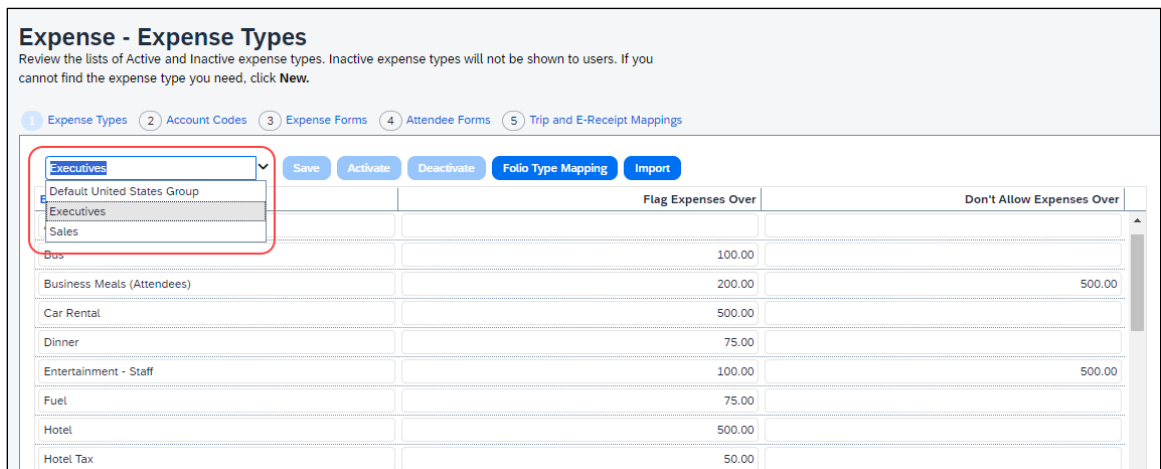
Expense - Expense Types

Review the lists of Active and Inactive expense types. Inactive expense types will not be shown to users. If you cannot find the expense type you need, click **New.**

1 Expense Types 2 Account Codes 3 Expense Forms 4 Attendee Forms 5 Trip and E-Receipt Mappings

Executives

Save Activate Deactivate Folio Type Mapping Import

Default United States Group
Executives
Sales

| E | Flag Expenses Over | Don't Allow Expenses Over |
|---|---|---|
| | | |
| Bus | 100.00 | |
| Business Meals (Attendees) | 200.00 | 500.00 |
| Car Rental | 500.00 | |
| Dinner | 75.00 | |
| Entertainment - Staff | 100.00 | 500.00 |
| Fuel | 75.00 | |
| Hotel | 500.00 | |
| Hotel Tax | 50.00 | |